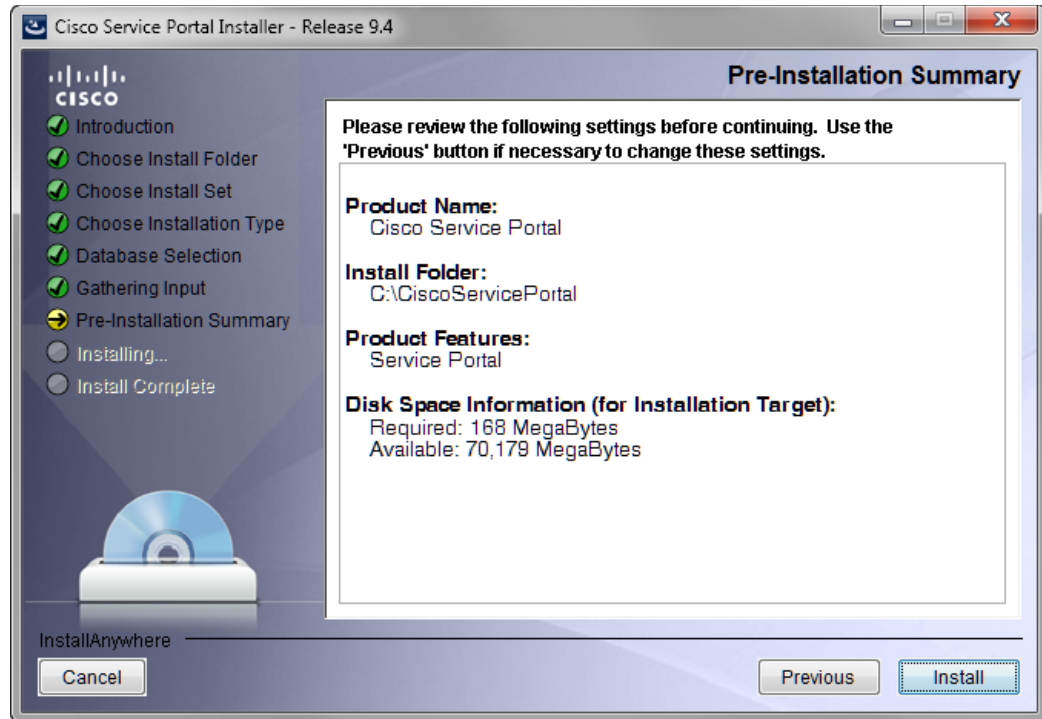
Cisco Service Portal Installer - Release 9.4

cisco

Pre-Installation Summary

Introduction
Choose Install Folder
Choose Install Set
Choose Installation Type
Database Selection
Gathering Input
Pre-Installation Summary
Installing...
Install Complete

Please review the following settings before continuing. Use the 'Previous' button if necessary to change these settings.

Product Name:
Cisco Service Portal

Install Folder:
C:\CiscoServicePortal

Product Features:
Service Portal

Disk Space Information (for Installation Target):
Required: 168 MegaBytes
Available: 70,179 MegaBytes

InstallAnywhere

Cancel

Previous

Install